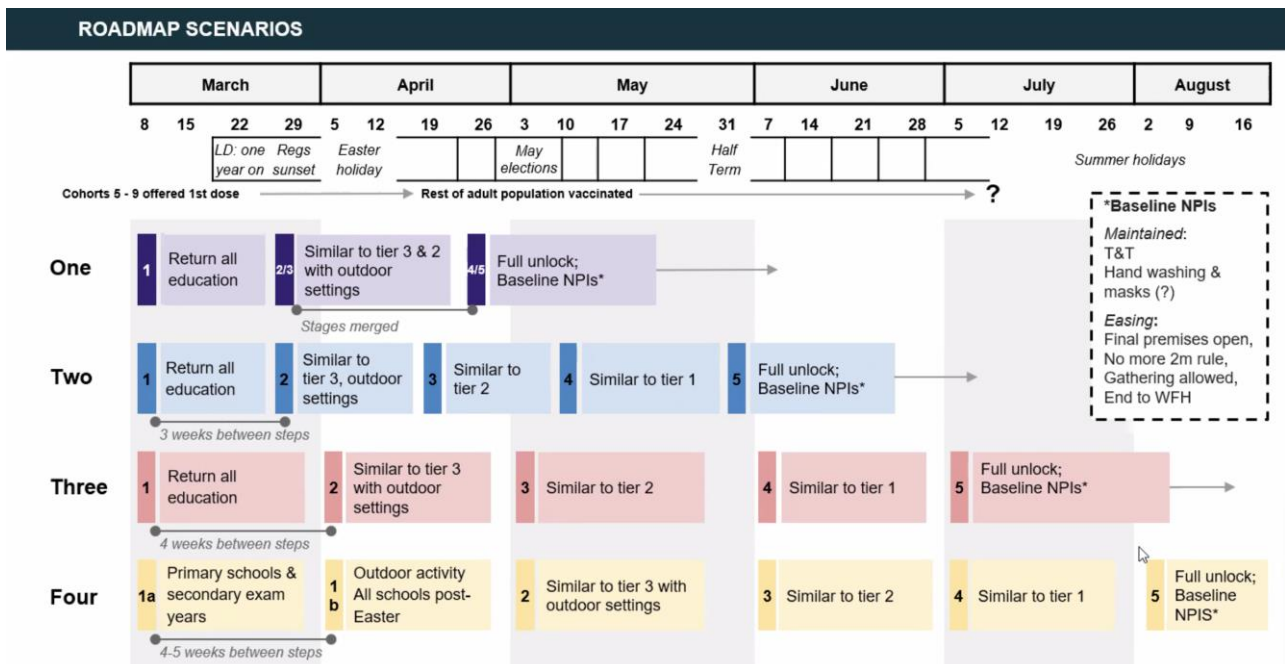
ROADMAP SCENARIOS

| March | | | | April | | | | May | | | | | June | | | | July | | | August | | |
|---|---|---|---|---|---|---|---|---|---|---|---|---|---|---|---|---|---|---|---|---|---|---|
| 8 | 15 | 22 | 29 | 5 | 12 | 19 | 26 | 3 | 10 | 17 | 24 | 31 | 7 | 14 | 21 | 28 | 5 | 12 | 19 | 26 | 2 | 9 | 16 |

LD: one year on
Regs sunset
Easter holiday
May elections
Half Term
Summer holidays

Cohorts 5 - 9 offered 1st dose → Rest of adult population vaccinated → ?

One
1 Return all education
2/3 Similar to tier 3 & 2 with outdoor settings
4/5 Full unlock; Baseline NPIs*
Stages merged

Two
1 Return all education
2 Similar to tier 3, outdoor settings
3 Similar to tier 2
4 Similar to tier 1
5 Full unlock; Baseline NPIs*
3 weeks between steps

Three
1 Return all education
2 Similar to tier 3 with outdoor settings
3 Similar to tier 2
4 Similar to tier 1
5 Full unlock; Baseline NPIs*
4 weeks between steps

Four
1a Primary schools & secondary exam years
1 b Outdoor activity All schools post-Easter
2 Similar to tier 3 with outdoor settings
3 Similar to tier 2
4 Similar to tier 1
5 Full unlock; Baseline NPIS*
4-5 weeks between steps

*Baseline NPIs
Maintained:
T&T
Hand washing & masks (?)
Easing:
Final premises open,
No more 2m rule,
Gathering allowed,
End to WFH